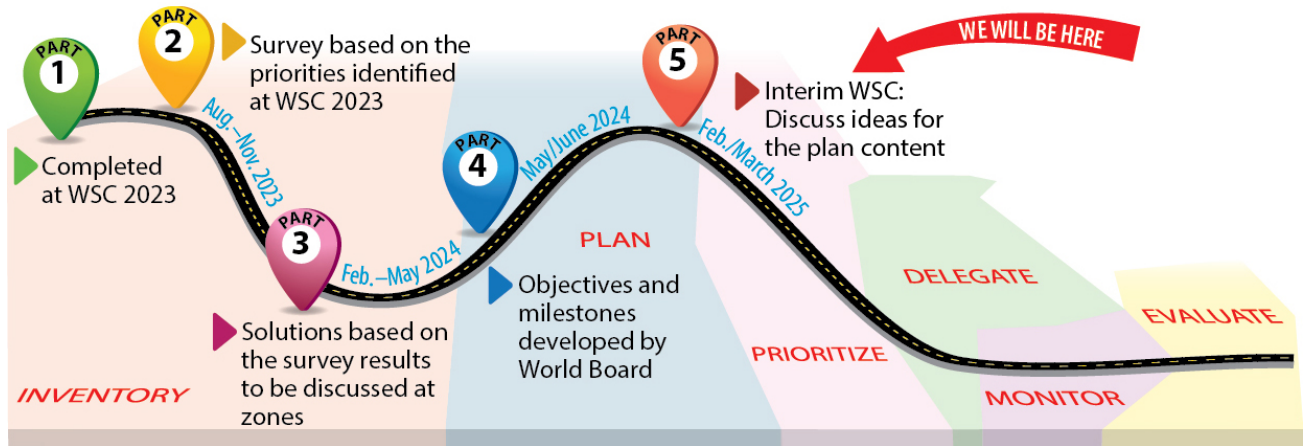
PART 1
Completed at WSC 2023

PART 2
Survey based on the priorities identified at WSC 2023

Aug.–Nov. 2023

PART 3
Solutions based on the survey results to be discussed at zones

Feb.–May 2024

PART 4
Objectives and milestones developed by World Board

May/June 2024

PART 5
Interim WSC: Discuss ideas for the plan content

Feb./March 2025

WE WILL BE HERE

INVENTORY

PLAN

PRIORITIZE

DELEGATE

MONITOR

EVALUATE